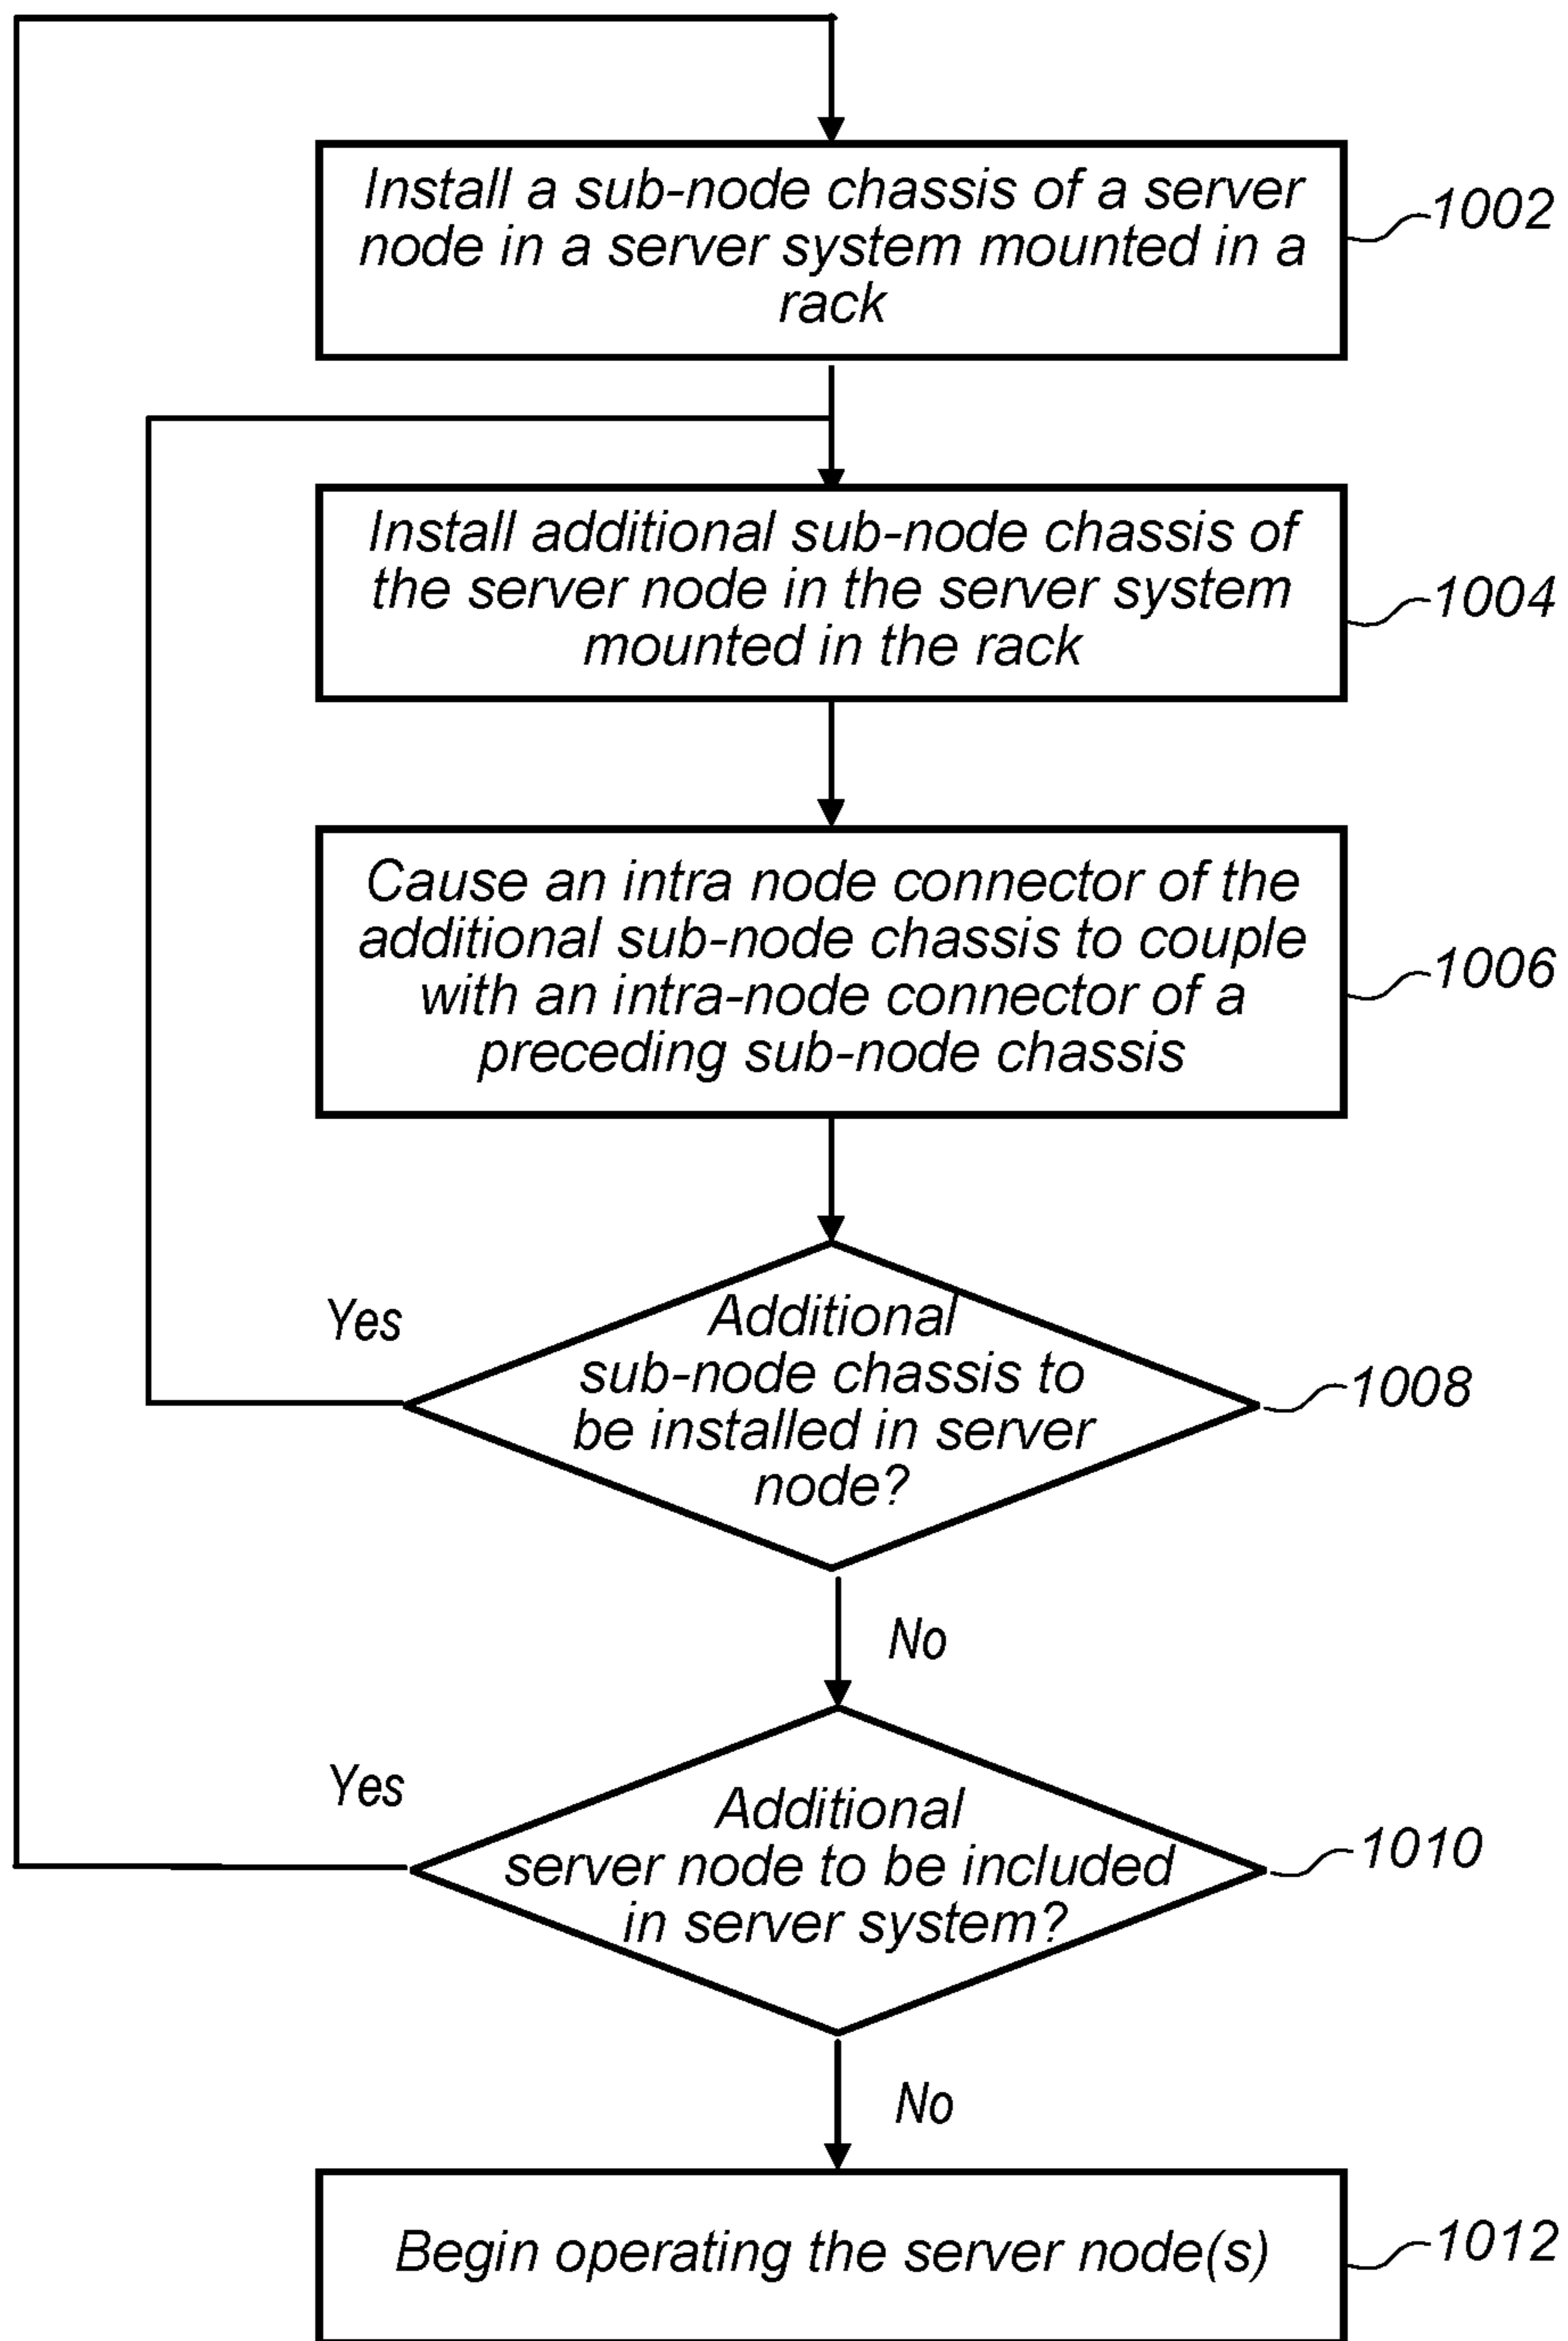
Install a sub-node chassis of a server node in a server system mounted in a rack

1002

Install additional sub-node chassis of the server node in the server system mounted in the rack

1004

Cause an intra node connector of the additional sub-node chassis to couple with an intra-node connector of a preceding sub-node chassis

1006

Yes

Additional sub-node chassis to be installed in server node?

1008

No

Yes

Additional server node to be included in server system?

1010

No

Begin operating the server node(s)

1012